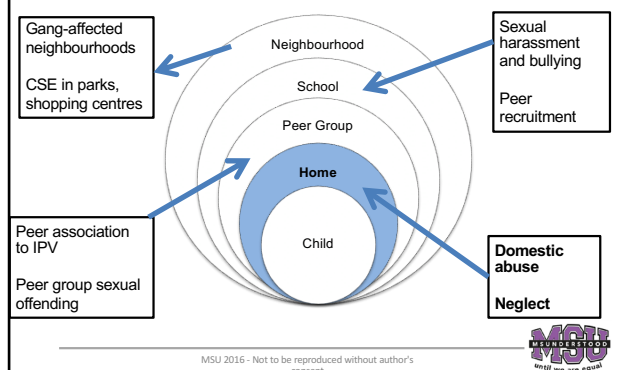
Gang-affected neighbourhoods

CSE in parks, shopping centres

Neighbourhood

School

Peer Group

Home

Child

Sexual harassment and bullying

Peer recruitment

Peer association to IPV

Peer group sexual offending

Domestic abuse

Neglect

MSU 2016 - Not to be reproduced without author's consent

MSU
MSUNDERSTOOD
until we are equal